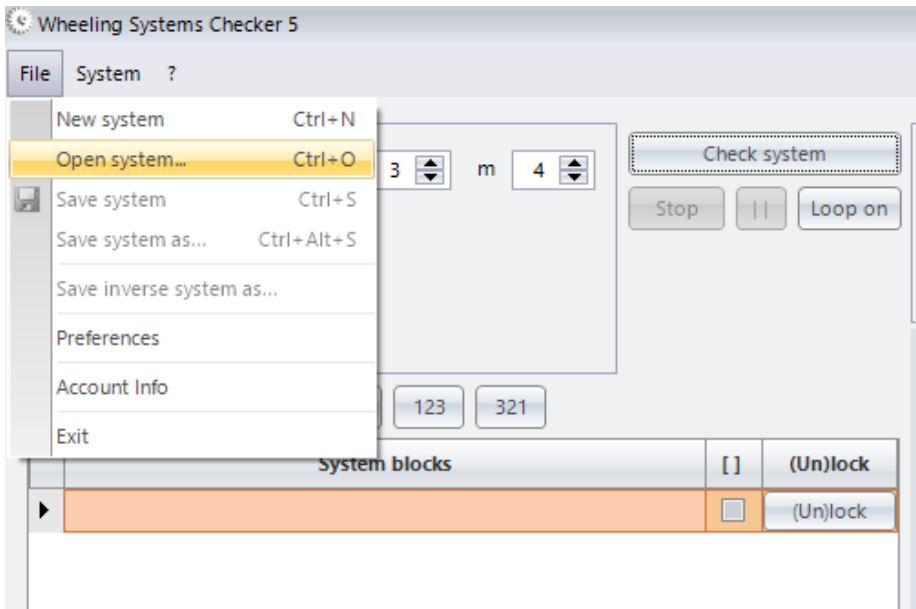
Wheeling Systems Checker 5

File System ?

New system Ctrl+N
Open system... Ctrl+O
Save system Ctrl+S
Save system as... Ctrl+Alt+S
Save inverse system as...
Preferences
Account Info
Exit

3 m 4

Check system

Stop || Loop on

123 321

| | System blocks | [ ] | (Un)lock |
|---|---|---|---|
| ▶ | | ☐ | (Un)lock |